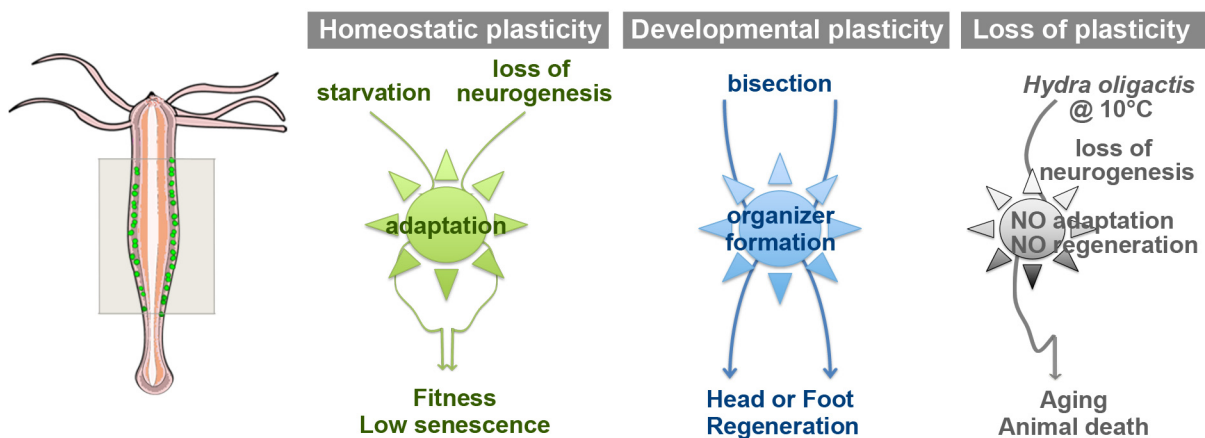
Homeostatic plasticity

starvation

loss of neurogenesis

adaptation

Fitness
Low senescence

Developmental plasticity

bisection

organizer formation

Head or Foot
Regeneration

Loss of plasticity

*Hydra oligactis*
@ 10°C

loss of neurogenesis

NO adaptation
NO regeneration

Aging
Animal death